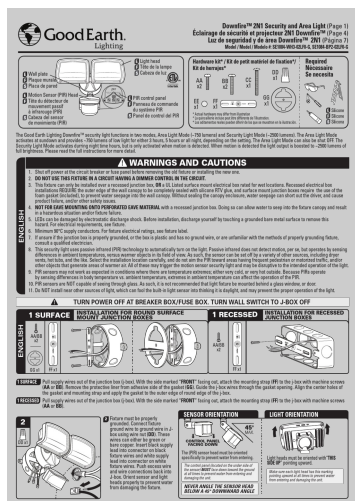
Good Earth Lighting

Downfire™ 2N1 Security and Area Light (Page 1)
Éclairage de sécurité et projecteur 2N1 Downfire™ (Page 4)
Luz de seguridad y de área Downfire™ 2N1 (Página 7)
Model / Modèl / Modelo #: SE1004-WHD-02LFO-G, SE1004-BPD-02LFO-G

A Wall plate / Plaque murale / Placa de pared
B Motion Sensor (PIR) Head / Tête de détecteur de mouvement passif à infrarouge (PIR) / Cabeza del sensor de movimiento (PIR)
C Light head / Tête de la lampe / Cabeza de luz
D PIR control panel / Panneau de commande du système PIR / Panel de control del PIR

Hardware kit* / Kit de petit matériel de fixation* / Kit de montaje*
Required / Nécessaire / Se necesita

The Good Earth Lighting Downfire™ security light functions in two modes, Area Light Mode (~750 lumens) and Security Light Mode (~2500 lumens). The Area Light Mode activates at sundown and provides ~750 lumens of low light for either 3 hours, 6 hours or all night, depending on the setting. The Area Light Mode can also be shut OFF. The Security Light Mode activates during night time hours, but only when motion is detected. When motion is detected the light output is boosted to ~2500 lumens at full brightness. Please read the full instructions for more detail.

⚠ WARNINGS AND CAUTIONS

1. Shut off power at the circuit breaker or fuse panel before wiring to the fixture or replacing the new one.
2. DO NOT USE THIS FIXTURE IN A CIRCUIT HAVING A DIMMER CONTROL IN THE CIRCUIT.
3. This fixture can only be installed over a recessed junction box, UR & UL Listed surface mount electrical box rated for wet locations. Recessed electrical box installations REQUIRE the outer edge of the wall canopy to be completely sealed with silicone RTV glue, and surface mount junction boxes require the use of the rubber gasket (included), to prevent water seeping into the wall cavity. Without sealing the canopy enclosure, water seepage can short out the driver, and cause product failure, and/or other safety issues.
4. NOT FOR EAVE MOUNTING ONTO FLAMMABLE ROOF MATERIAL with a recessed junction box. Doing so can allow water to seep into the fixture canopy and result in a hazardous situation and/or fixture failure.
5. LEDs can be damaged by electrostatic discharge shock. Before installation, discharge yourself by touching a grounded bare metal surface to remove this hazard. For electrical requirements, see frame.
6. Minimum 90°C supply conductors. For fixture electrical ratings, see fixture label.
7. If unsure if the junction box is properly grounded, or the box is plastic and has no ground wire, or are unfamiliar with the methods of properly grounding fixture, consult a qualified electrician.
8. This security light uses passive infrared (PIR) technology to automatically turn on the light. Passive infrared does not detect motion, per se, but operates by sensing differences in ambient temperatures, or warmer objects in its field of view. As such, the sensor can be set off by a variety of other sources, including trees, bushes, vehicles, and the like. Select the installation location carefully, and do not aim the PIR toward areas having frequent extremes of temperature or heat sources, such as a gas vent or source of warmer air. All of these may trigger the motion sensor security light and may be disruptive to the intended operation of the light.
9. PIR sensors may not work as expected in conditions where there are temperature extremes; either very cold, or very hot outside. Because PIRs operate by sensing differences in body temperature vs. ambient temperature, extremes in ambient temperature can affect the operation of the PIR.
10. PIR sensors are NOT capable of seeing through glass. As such, it is not recommended that light fixture be mounted behind a glass window, or door.
11. Do NOT install near other sources of light, which can fool the bulb in light sensor into thinking it is daylight, and may prevent the proper operation of the light.

ENGLISH

⚠ TURN POWER OFF AT BREAKER BOX/FUSE BOX. TURN WALL SWITCH TO J-BOX OFF

1 SURFACE — INSTALLATION FOR ROUND SURFACE MOUNT JUNCTION BOXES
1 RECESSED — INSTALLATION FOR RECESSED JUNCTION BOXES

1 SURFACE Pull supply wires out of the junction box (J-box). With the side marked "FRONT" facing out, attach the mounting strap (FF) to the J-box with machine screws (AA or BB). Remove the protective liner from adhesive side of the gasket (GG). Guide the J-box wires through the gasket opening. Align the center holes of the gasket and mounting strap and apply the gasket to the outer edge of round side of the J-box.

1 RECESSED Pull supply wires out of the junction box (J-box). With the side marked "FRONT" facing out, attach the mounting strap (FF) to the J-box with machine screws (AA or BB).

2 Fixture must be properly grounded. Connect fixture ground wire to ground wire in J-box using wire nut (DD). These wires are either be green or bare copper. Attach each supply lead into connector on white fixture wire and white supply lead into connector on white fixture wires. Push excess wire and wire connections back into J-box. Orient sensor and light heads properly to prevent water from damaging the fixture.

SENSOR ORIENTATION
CONTROL PANEL FACING DOWN
The PIR sensor head must be oriented specifically to prevent water from entering.
The control panel located in the underside of the sensor MUST face down toward the ground at all times to prevent water from entering and damaging the unit.
NEVER ANGLE THE SENSOR HEAD BELOW A 45° DOWNWARD ANGLE

LIGHT ORIENTATION
"TRIM" (TOP)
Light heads must be oriented with "TRIM" (TOP) pointing upwards.
Make sure each light head has the marking pointing upward at all times to prevent water from entering and damaging the unit.